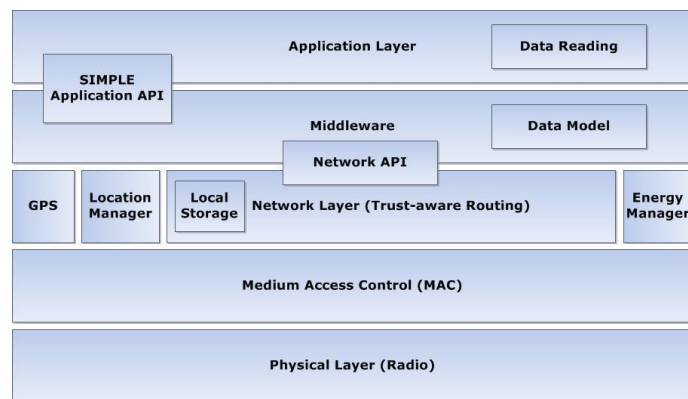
Application Layer

Data Reading

SIMPLE Application API

Middleware

Data Model

Network API

GPS

Location Manager

Local Storage

Network Layer (Trust-aware Routing)

Energy Manager

Medium Access Control (MAC)

Physical Layer (Radio)